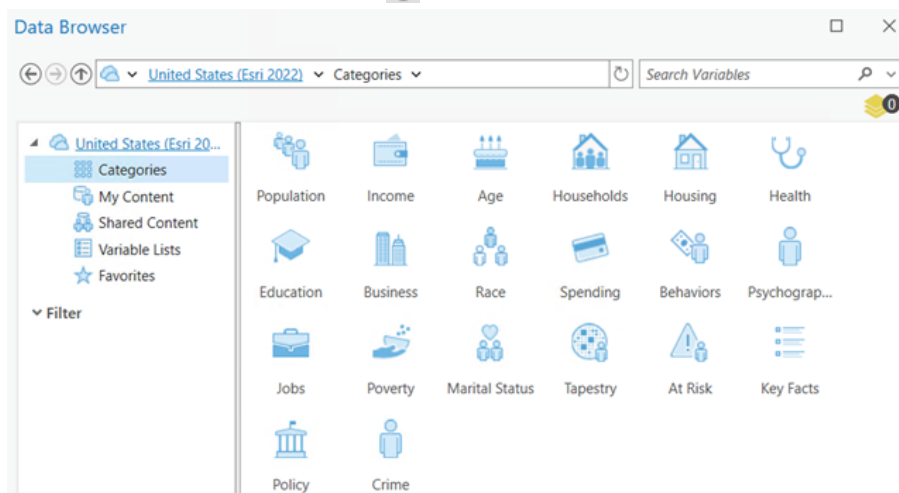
Data Browser

United States (Esri 2022) Categories

Search Variables

0

United States (Esri 20...
Categories
My Content
Shared Content
Variable Lists
Favorites

Filter

Population
Income
Age
Households
Housing
Health
Education
Business
Race
Spending
Behaviors
Psychograp...
Jobs
Poverty
Marital Status
Tapestry
At Risk
Key Facts
Policy
Crime